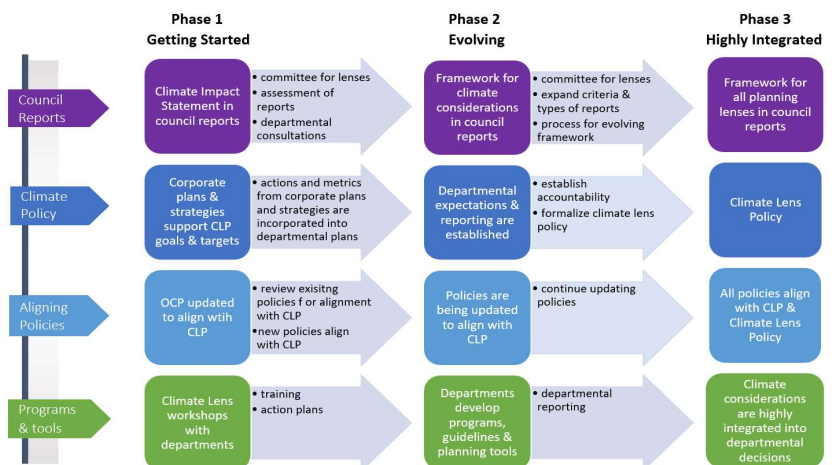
Phase 1
Getting Started

Phase 2
Evolving

Phase 3
Highly Integrated

Council Reports

Climate Impact Statement in council reports

• committee for lenses
• assessment of reports
• departmental consultations

Framework for climate considerations in council reports

• committee for lenses
• expand criteria & types of reports
• process for evolving framework

Framework for all planning lenses in council reports

Climate Policy

Corporate plans & strategies support CLP goals & targets

• actions and metrics from corporate plans and strategies are incorporated into departmental plans

Departmental expectations & reporting are established

• establish accountability
• formalize climate lens policy

Climate Lens Policy

Aligning Policies

OCP updated to align wtih CLP

• review exisitng policies f or alignment with CLP
• new policies align with CLP

Policies are being updated to align with CLP

• continue updating policies

All policies align with CLP & Climate Lens Policy

Programs & tools

Climate Lens workshops with departments

• training
• action plans

Departments develop programs, guidelines & planning tools

• departmental reporting

Climate considerations are highly integrated into departmental decisions